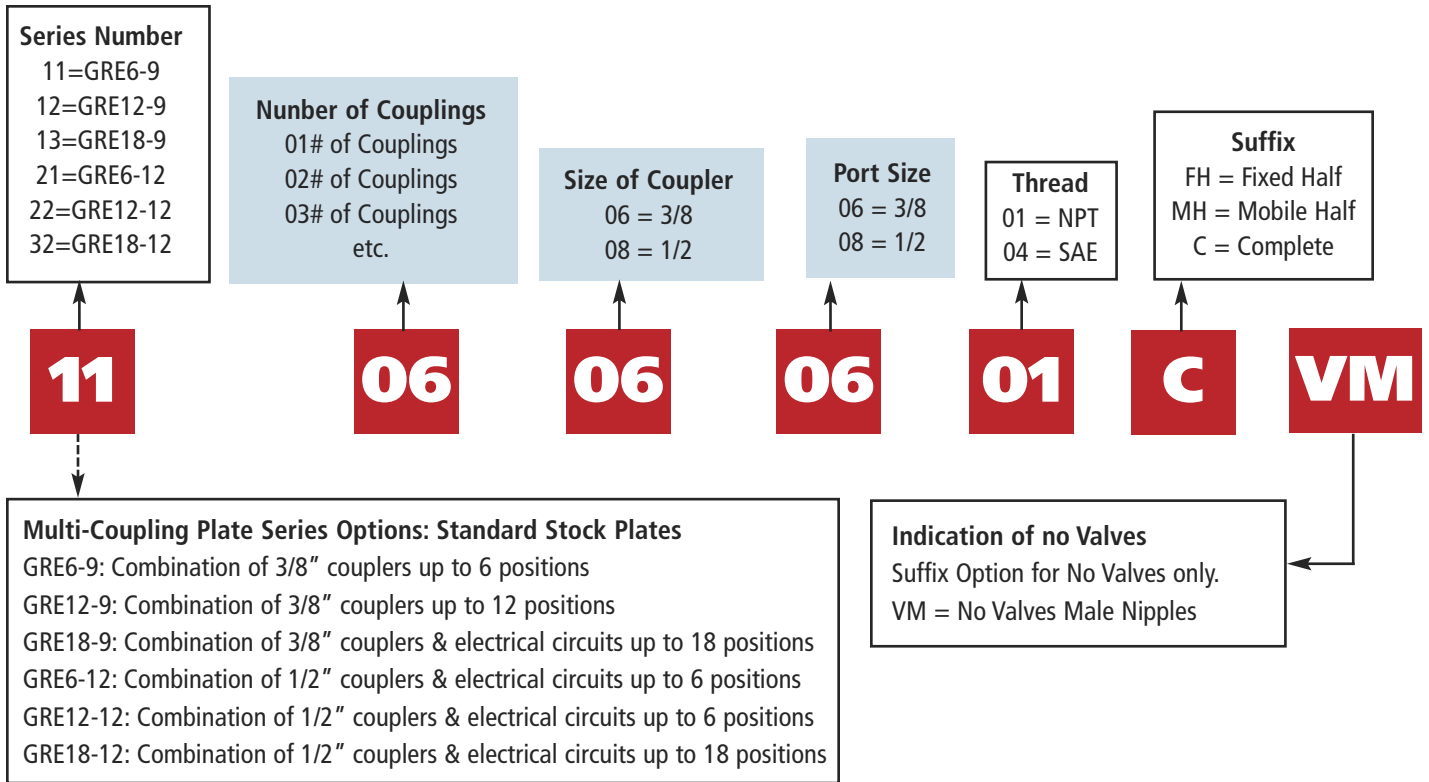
Series Number
11=GRE6-9
12=GRE12-9
13=GRE18-9
21=GRE6-12
22=GRE12-12
32=GRE18-12

Nunber of Couplings
01# of Couplings
02# of Couplings
03# of Couplings
etc.

Size of Coupler
06 = 3/8
08 = 1/2

Port Size
06 = 3/8
08 = 1/2

Thread
01 = NPT
04 = SAE

Suffix
FH = Fixed Half
MH = Mobile Half
C = Complete

11 06 06 06 01 C VM

Multi-Coupling Plate Series Options: Standard Stock Plates
GRE6-9: Combination of 3/8″ couplers up to 6 positions
GRE12-9: Combination of 3/8″ couplers up to 12 positions
GRE18-9: Combination of 3/8″ couplers & electrical circuits up to 18 positions
GRE6-12: Combination of 1/2″ couplers & electrical circuits up to 6 positions
GRE12-12: Combination of 1/2″ couplers & electrical circuits up to 6 positions
GRE18-12: Combination of 1/2″ couplers & electrical circuits up to 18 positions

Indication of no Valves
Suffix Option for No Valves only.
VM = No Valves Male Nipples